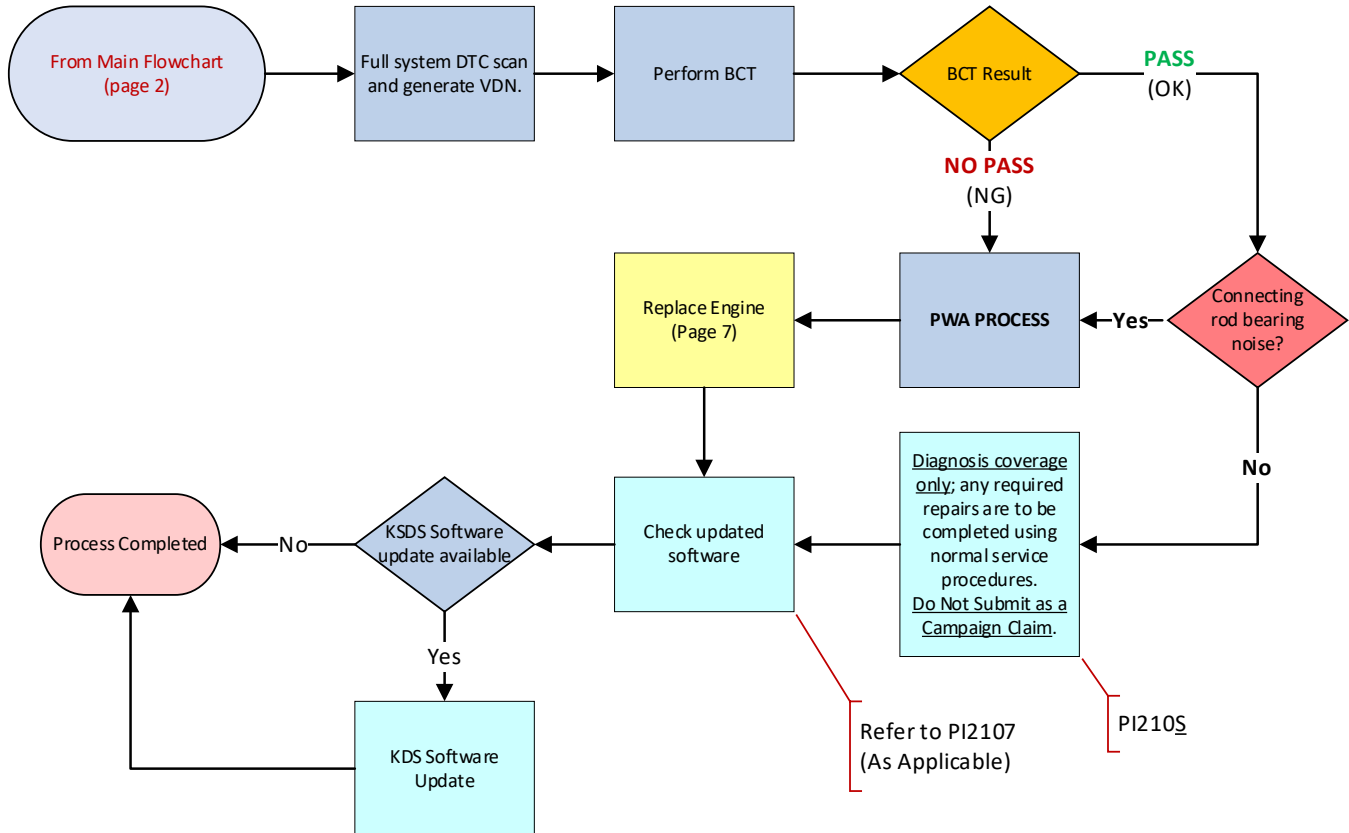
From Main Flowchart (page 2)

Full system DTC scan and generate VDN.

Perform BCT

BCT Result

PASS
(OK)

NO PASS
(NG)

Replace Engine
(Page 7)

PWA PROCESS

Yes

Connecting rod bearing noise?

No

Diagnosis coverage only; any required repairs are to be completed using normal service procedures.
Do Not Submit as a Campaign Claim.

Process Completed

No

KSDS Software update available

Check updated software

Yes

KDS Software Update

Refer to PI2107
(As Applicable)

PI210S